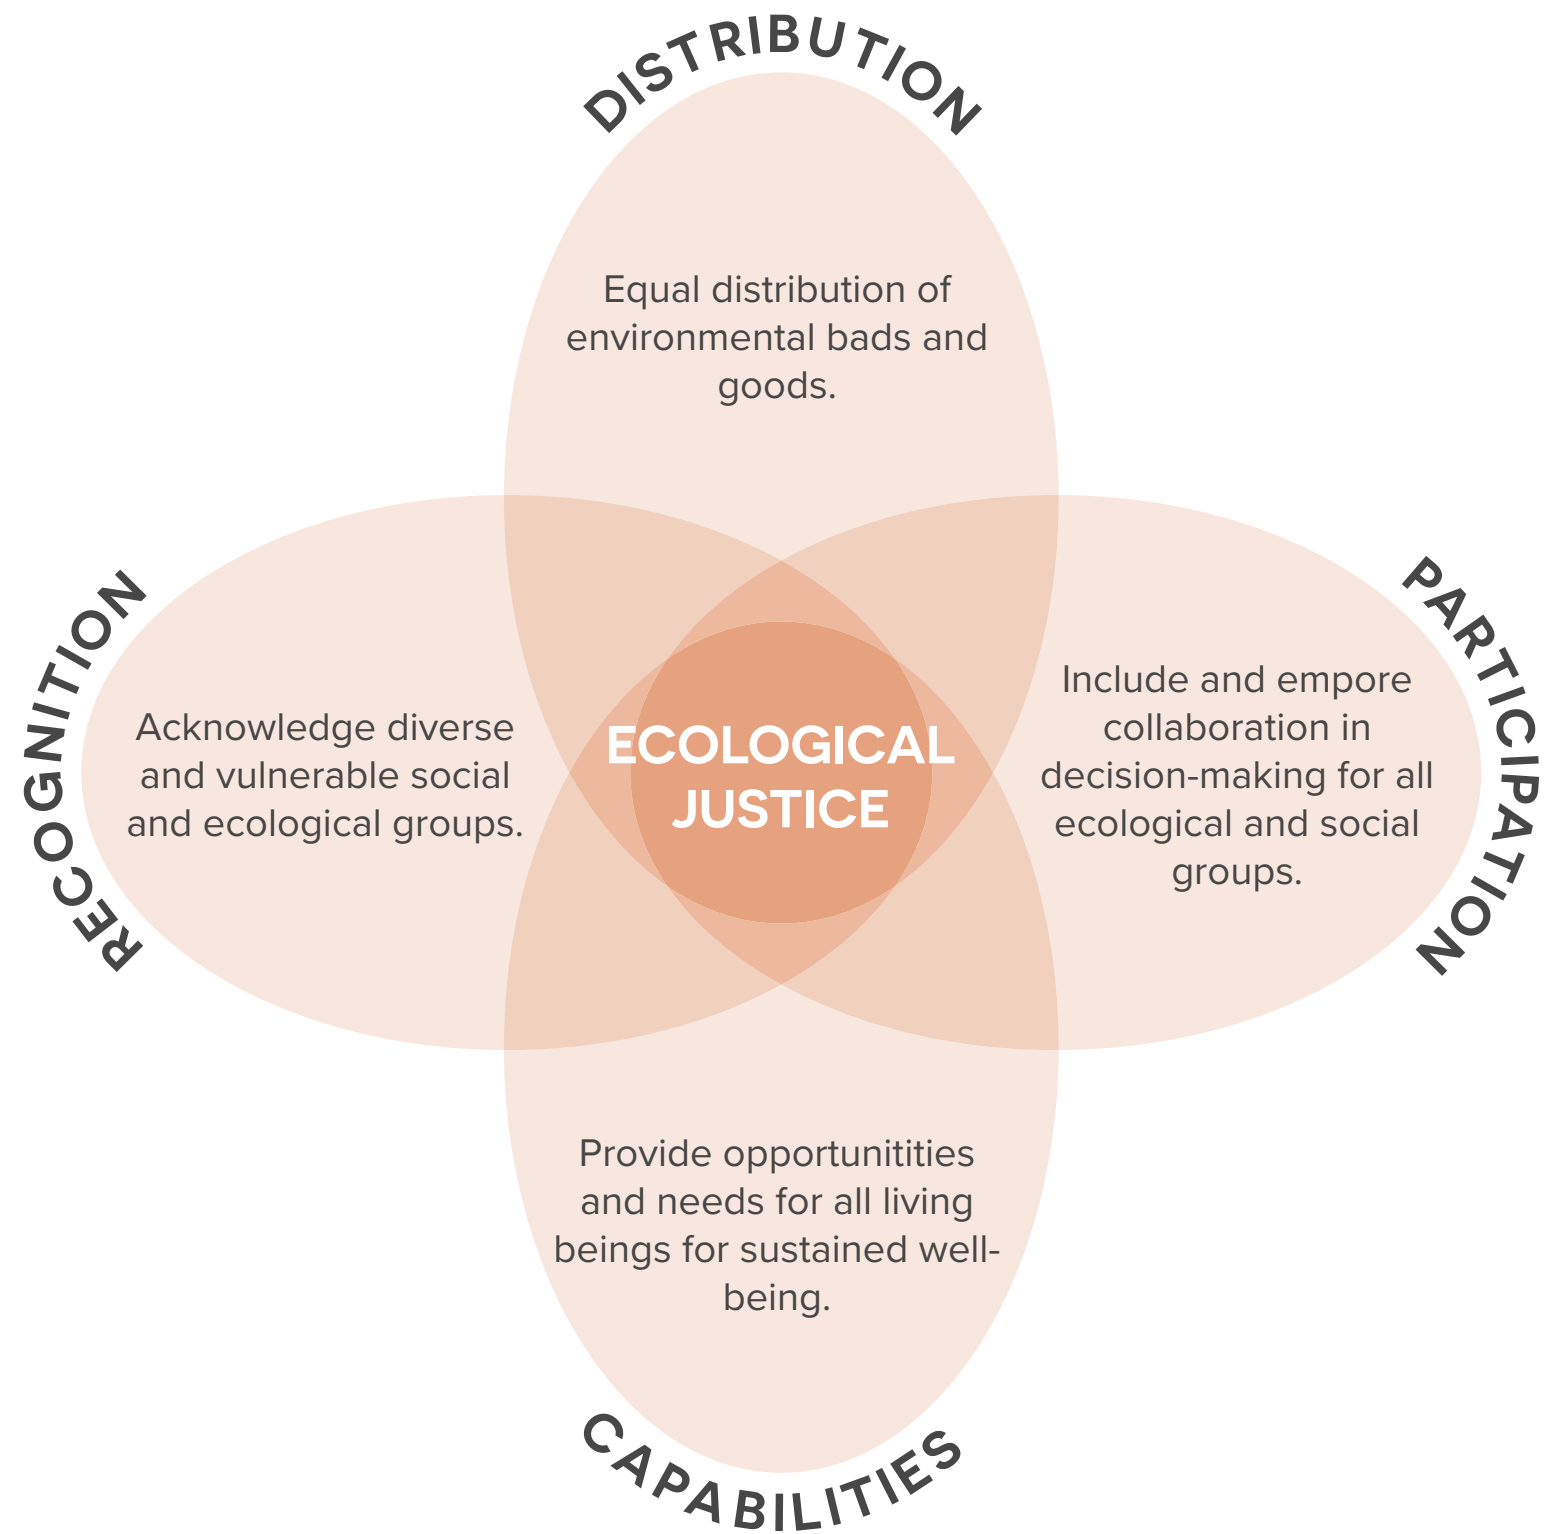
DISTRIBUTION

Equal distribution of environmental bads and goods.

RECOGNITION

Acknowledge diverse and vulnerable social and ecological groups.

ECOLOGICAL JUSTICE

PARTICIPATION

Include and empore collaboration in decision-making for all ecological and social groups.

Provide opportunitities and needs for all living beings for sustained well-being.

CAPABILITIES